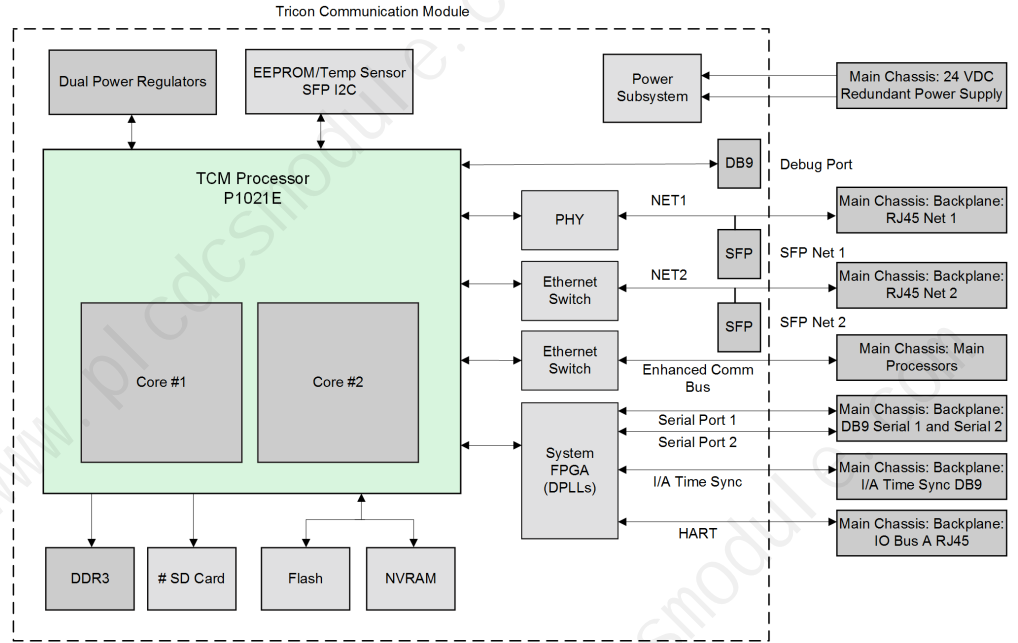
Tricon Communication Module

Dual Power Regulators

EEPROM/Temp Sensor SFP I2C

Power Subsystem

Main Chassis: 24 VDC Redundant Power Supply

TCM Processor P1021E

DB9

Debug Port

PHY

NET1

Main Chassis: Backplane: RJ45 Net 1

SFP

SFP Net 1

Ethernet Switch

NET2

Main Chassis: Backplane: RJ45 Net 2

SFP

SFP Net 2

Core #1

Core #2

Ethernet Switch

Enhanced Comm Bus

Main Chassis: Main Processors

System FPGA (DPLLs)

Serial Port 1

Serial Port 2

Main Chassis: Backplane: DB9 Serial 1 and Serial 2

I/A Time Sync

Main Chassis: Backplane: I/A Time Sync DB9

HART

Main Chassis: Backplane: IO Bus A RJ45

DDR3

# SD Card

Flash

NVRAM

plcdcsmodule